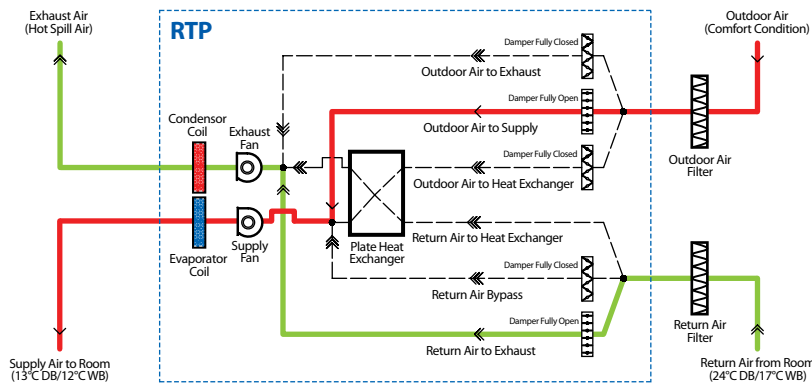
Exhaust Air
(Hot Spill Air)

RTP

Outdoor Air
(Comfort Condition)

Damper Fully Closed
Outdoor Air to Exhaust

Damper Fully Open
Outdoor Air to Supply

Condensor
Coil

Exhaust
Fan

Damper Fully Closed
Outdoor Air to Heat Exchanger

Outdoor Air
Filter

Evaporator
Coil

Supply
Fan

Plate Heat
Exchanger

Return Air to Heat Exchanger

Damper Fully Closed
Return Air Bypass

Return Air
Filter

Damper Fully Open
Return Air to Exhaust

Supply Air to Room
(13°C DB/12°C WB)

Return Air from Room
(24°C DB/17°C WB)